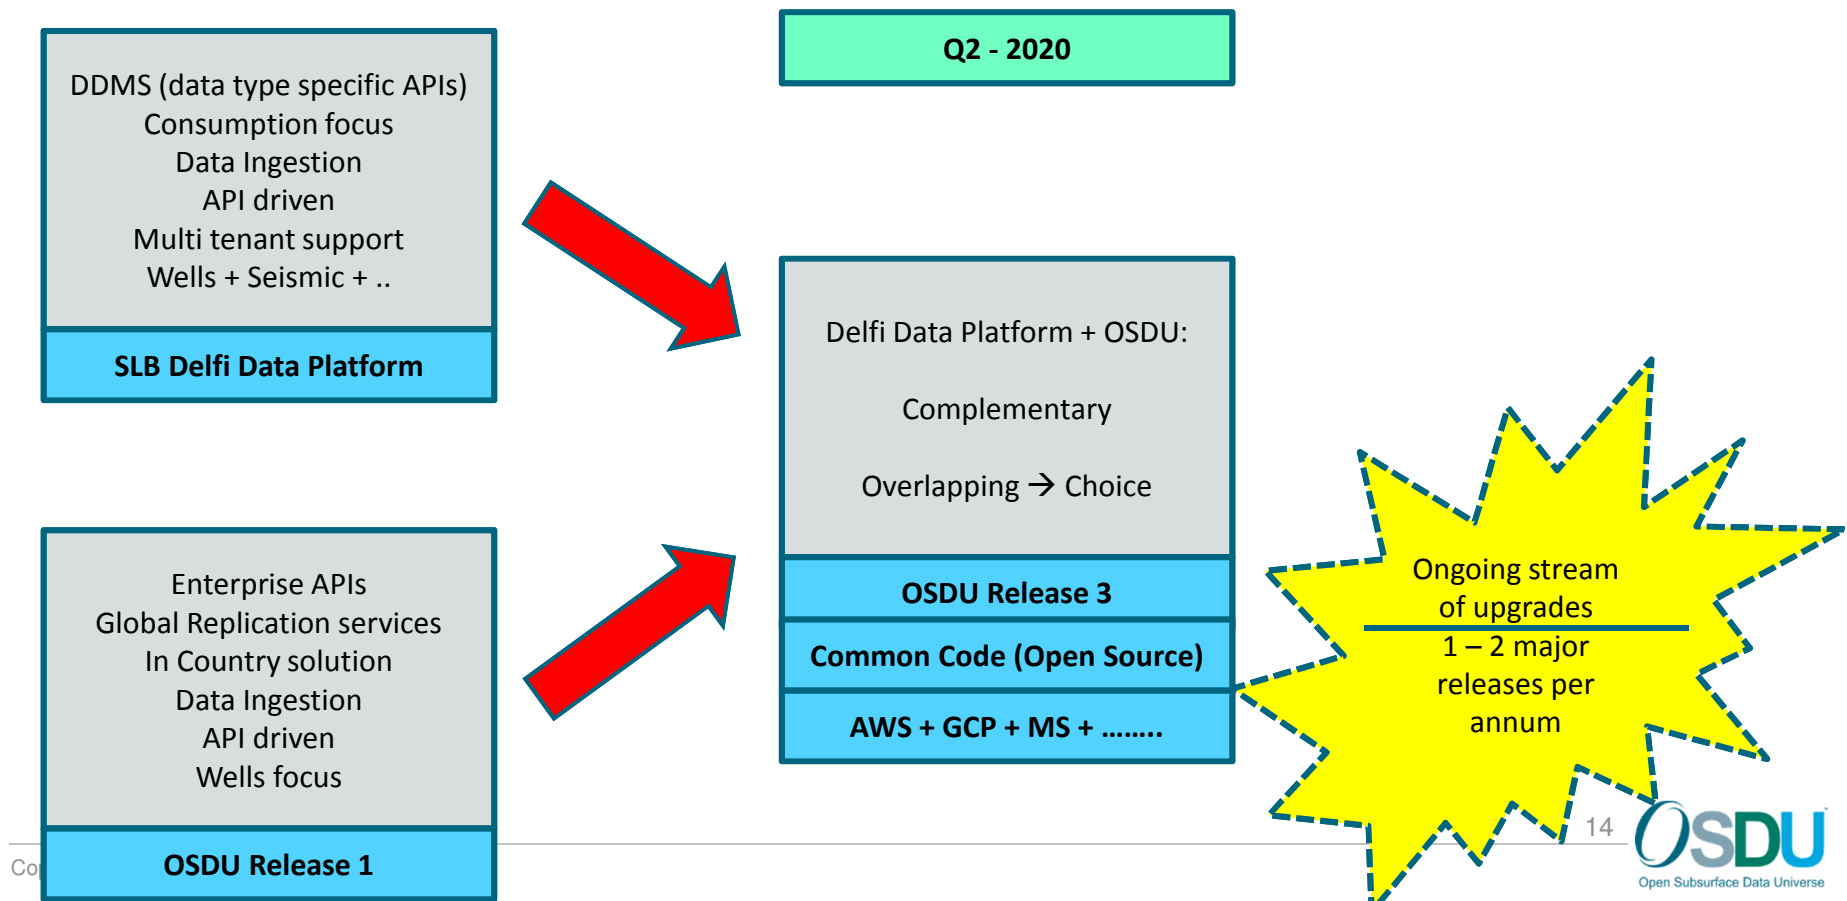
DDMS (data type specific APIs)
Consumption focus
Data Ingestion
API driven
Multi tenant support
Wells + Seismic + ..

SLB Delfi Data Platform

Q2 - 2020

Delfi Data Platform + OSDU:

Complementary

Overlapping → Choice

OSDU Release 3

Common Code (Open Source)

AWS + GCP + MS + ........

Ongoing stream of upgrades

1 – 2 major releases per annum

Enterprise APIs
Global Replication services
In Country solution
Data Ingestion
API driven
Wells focus

OSDU Release 1

Co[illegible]

14

OSDU
Open Subsurface Data Universe